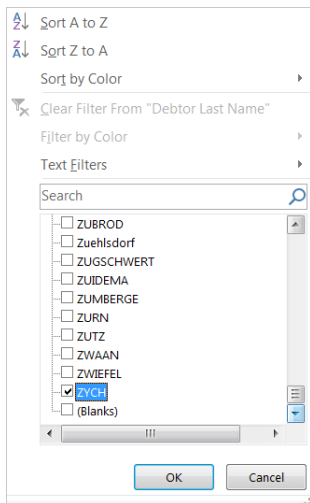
Sort A to Z
Sort Z to A
Sort by Color
Clear Filter From "Debtor Last Name"
Filter by Color
Text Filters
Search
ZUBROD
Zuehlsdorf
ZUGSCHWERT
ZUIDEMA
ZUMBERGE
ZURN
ZUTZ
ZWAAN
ZWIEFEL
ZYCH
(Blanks)
OK
Cancel